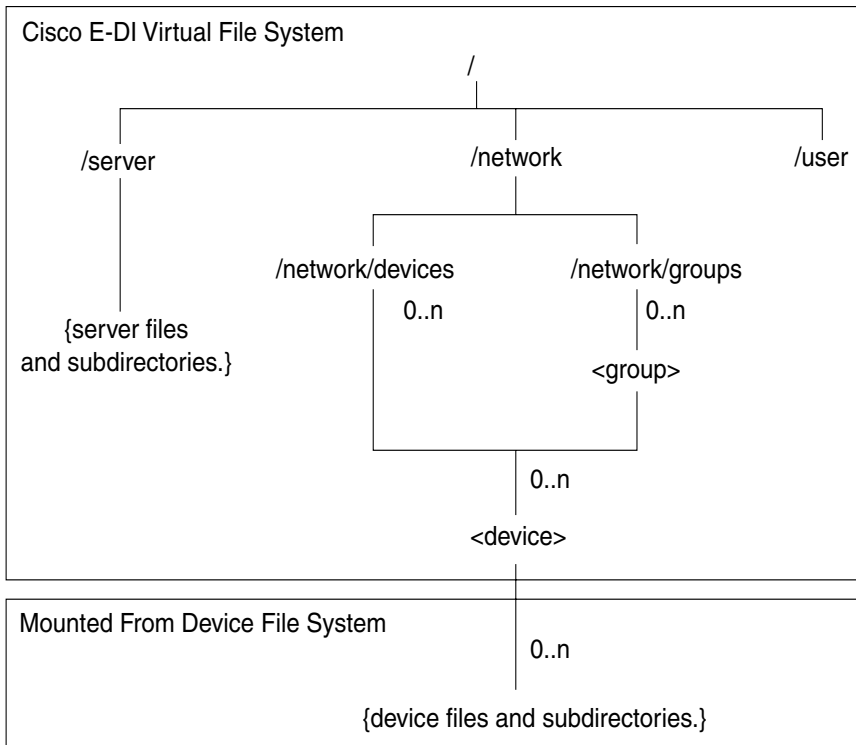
Cisco E-DI Virtual File System

/

/server

/network

/user

/network/devices

/network/groups

0..n

0..n

{server files and subdirectories.}

<group>

0..n

<device>

Mounted From Device File System

0..n

{device files and subdirectories.}